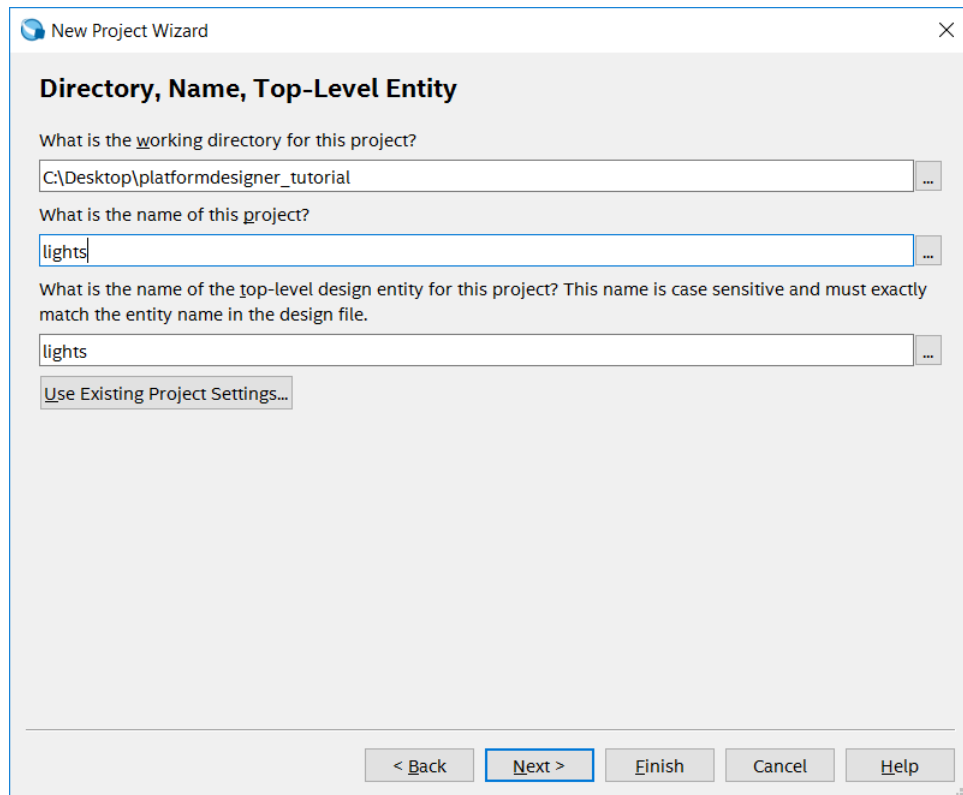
New Project Wizard

Directory, Name, Top-Level Entity

What is the working directory for this project?

C:\Desktop\platformdesigner_tutorial

...

What is the name of this project?

lights

...

What is the name of the top-level design entity for this project? This name is case sensitive and must exactly match the entity name in the design file.

lights

...

Use Existing Project Settings...

< Back

Next >

Finish

Cancel

Help